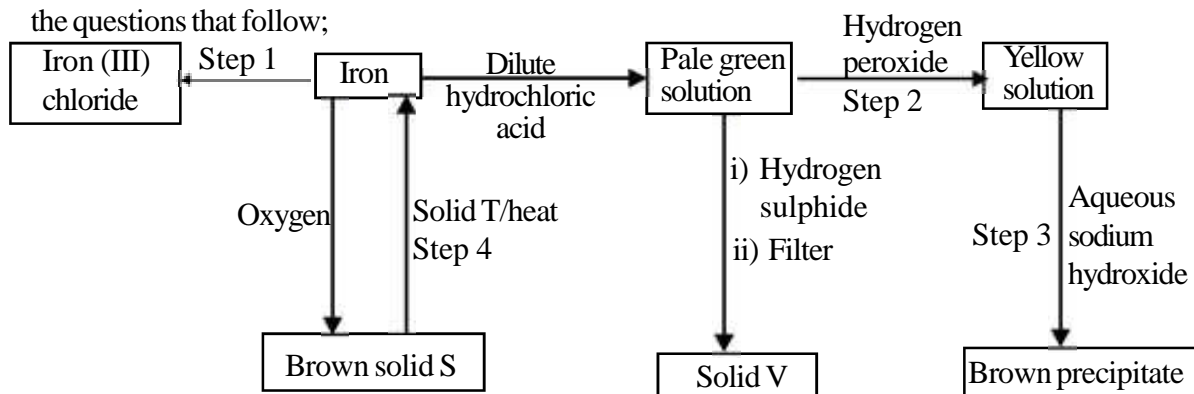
the questions that follow;

Iron (III) chloride

Step 1

Iron

Dilute hydrochloric acid

Pale green solution

Hydrogen peroxide Step 2

Yellow solution

Oxygen

Solid T/heat Step 4

i) Hydrogen sulphide

ii) Filter

Step 3

Aqueous sodium hydroxide

Brown solid S

Solid V

Brown precipitate